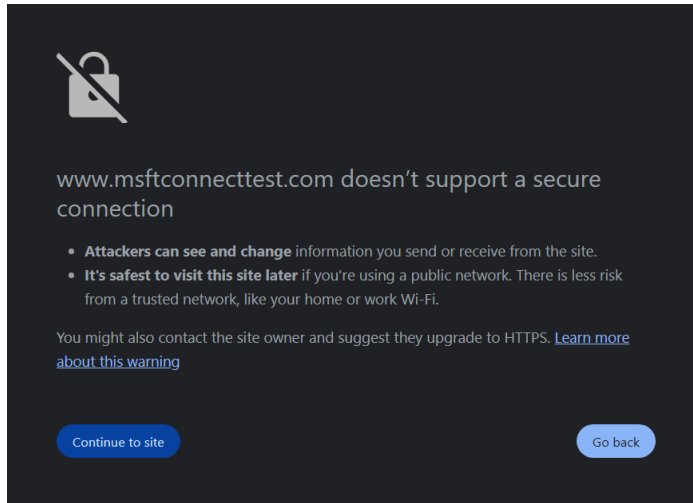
www.msftconnecttest.com doesn’t support a secure connection

- **Attackers can see and change** information you send or receive from the site.
- **It's safest to visit this site later** if you're using a public network. There is less risk from a trusted network, like your home or work Wi-Fi.

You might also contact the site owner and suggest they upgrade to HTTPS. Learn more about this warning

Continue to site

Go back